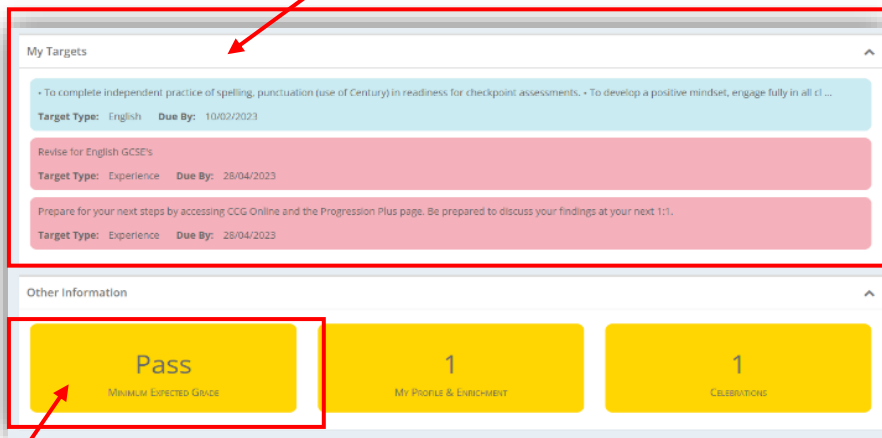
My Targets

• To complete independent practice of spelling, punctuation (use of Century) in readiness for checkpoint assessments. • To develop a positive mindset, engage fully in all cl ...

Target Type: English Due By: 10/02/2023

Revise for English GCSE's

Target Type: Experience Due By: 28/04/2023

Prepare for your next steps by accessing CCG Online and the Progression Plus page. Be prepared to discuss your findings at your next 1:1.

Target Type: Experience Due By: 28/04/2023

Other Information

Pass

Minimum Expected Grade

1

My Profile & Enrichment

1

Celebrations